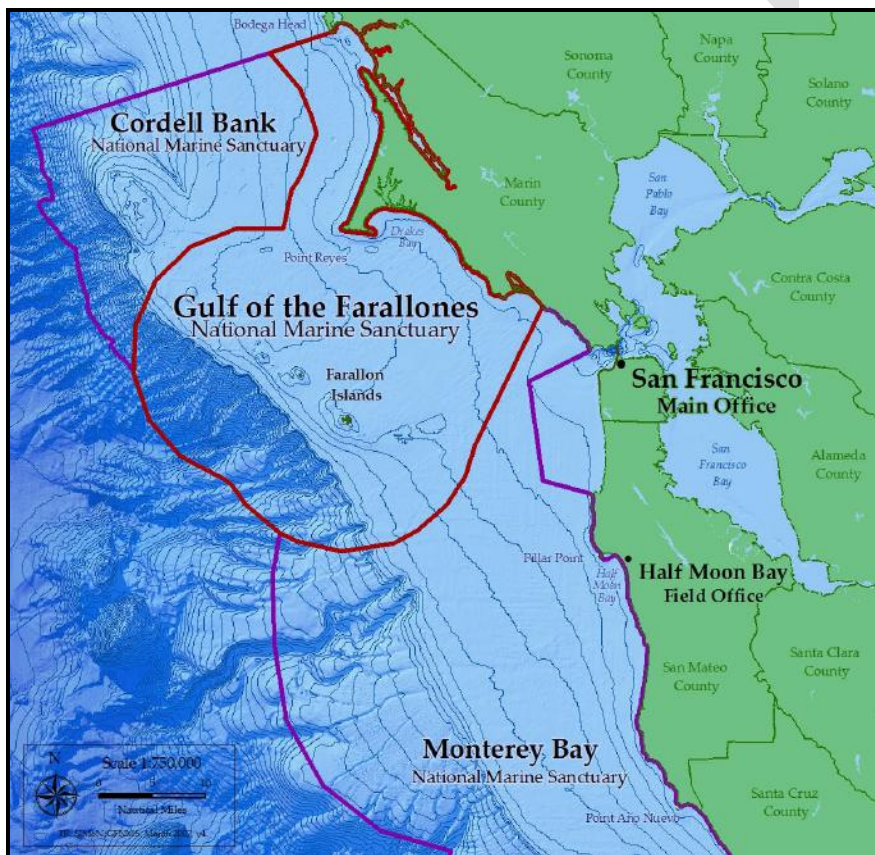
Bodega Head

Sonoma County

Napa County

Solano County

Cordell Bank
National Marine Sanctuary

Marin County

San Pablo Bay

Drakes Bay

Point Reyes

Contra Costa County

Gulf of the Farallones
National Marine Sanctuary

Farallon Islands

San Francisco
Main Office

San Francisco Bay

Alameda County

Pillar Point

Half Moon Bay

Half Moon Bay
Field Office

San Mateo County

Santa Clara County

N

Scale 1:750,000

0 5 10

Nautical Miles

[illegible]

Monterey Bay
National Marine Sanctuary

Santa Cruz County

Point Año Nuevo